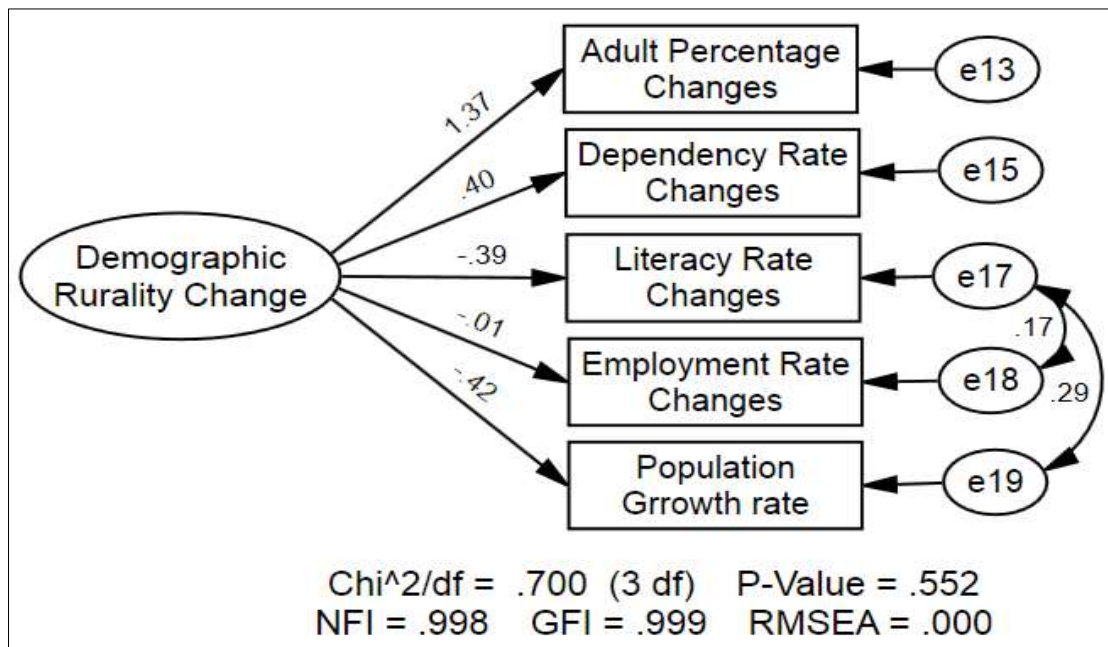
Demographic Rurality Change

1.37

.40

-.39

-.01

-.42

Adult Percentage Changes

Dependency Rate Changes

Literacy Rate Changes

Employment Rate Changes

Population Grrowth rate

e13

e15

e17

e18

e19

.17

.29

Chi^2/df = .700 (3 df) P-Value = .552
NFI = .998 GFI = .999 RMSEA = .000